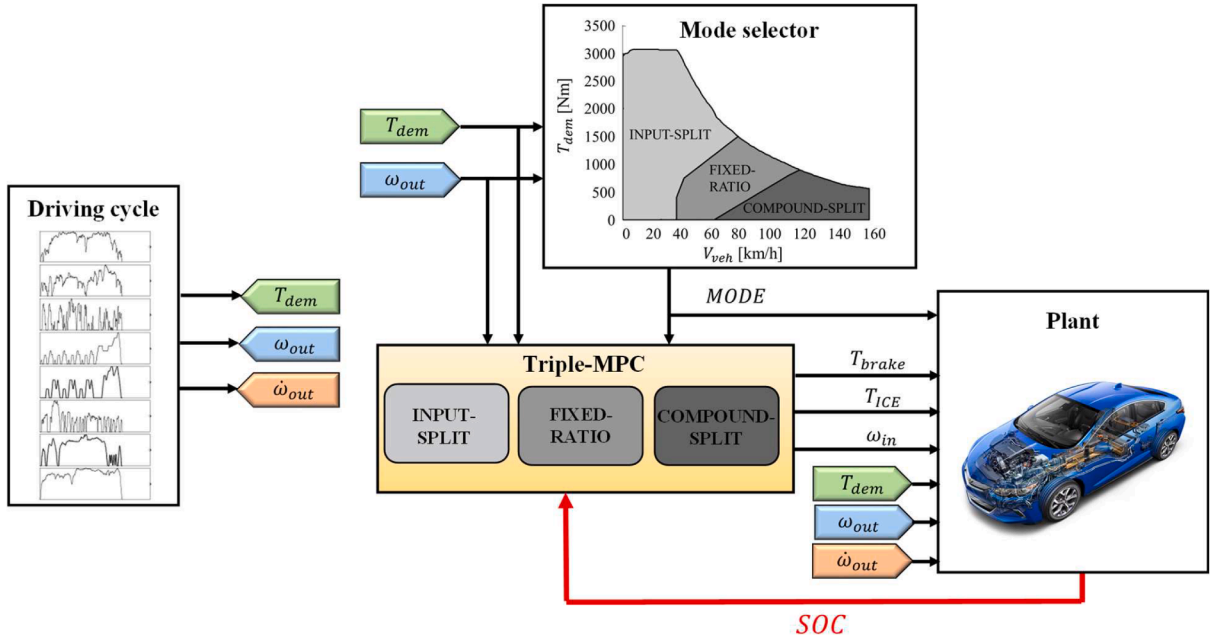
Mode selector

3500
3000
2500
2000
1500
1000
500
0

$T_{dem}$ [Nm]

INPUT-SPLIT

FIXED-RATIO

COMPOUND-SPLIT

0 20 40 60 80 100 120 140 160

$V_{veh}$ [km/h]

$T_{dem}$

$\omega_{out}$

Driving cycle

$T_{dem}$

$\omega_{out}$

$\dot{\omega}_{out}$

$MODE$

Triple-MPC

INPUT-SPLIT

FIXED-RATIO

COMPOUND-SPLIT

$T_{brake}$

$T_{ICE}$

$\omega_{in}$

Plant

$T_{dem}$

$\omega_{out}$

$\dot{\omega}_{out}$

$SOC$